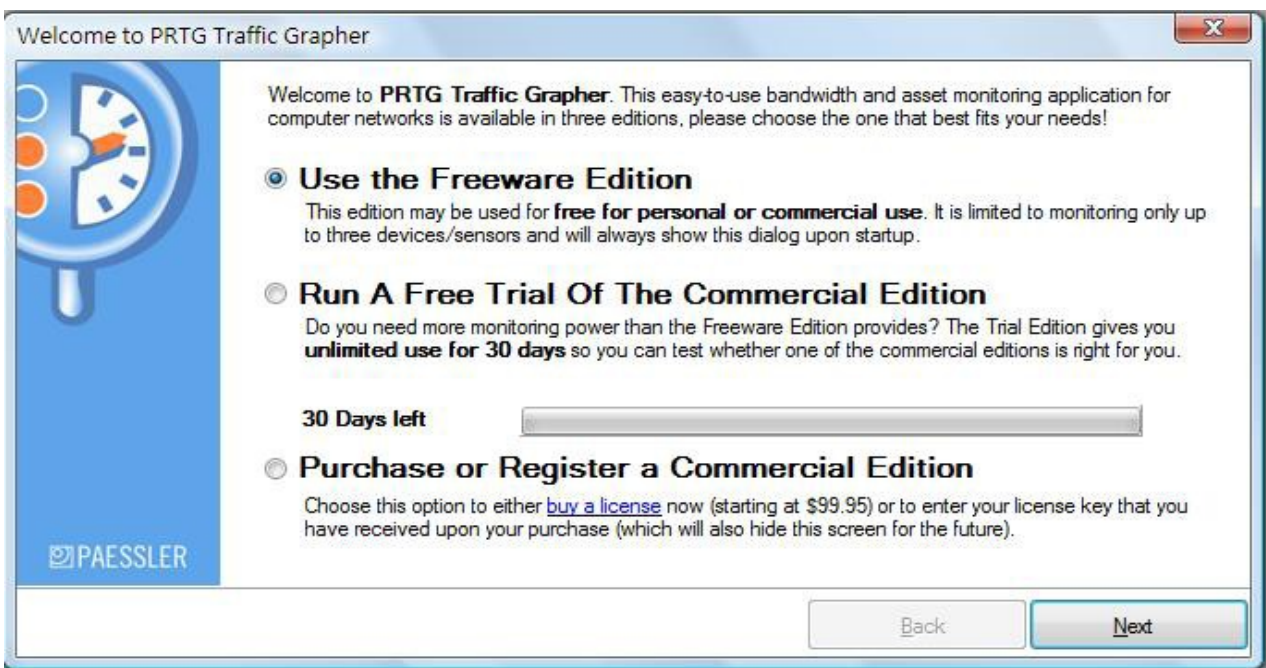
Welcome to PRTG Traffic Grapher

Welcome to PRTG Traffic Grapher. This easy-to-use bandwidth and asset monitoring application for computer networks is available in three editions, please choose the one that best fits your needs!

Use the Freeware Edition

This edition may be used for free for personal or commercial use. It is limited to monitoring only up to three devices/sensors and will always show this dialog upon startup.

Run A Free Trial Of The Commercial Edition

Do you need more monitoring power than the Freeware Edition provides? The Trial Edition gives you unlimited use for 30 days so you can test whether one of the commercial editions is right for you.

30 Days left

Purchase or Register a Commercial Edition

Choose this option to either buy a license now (starting at $99.95) or to enter your license key that you have received upon your purchase (which will also hide this screen for the future).

PAESSLER

Back

Next